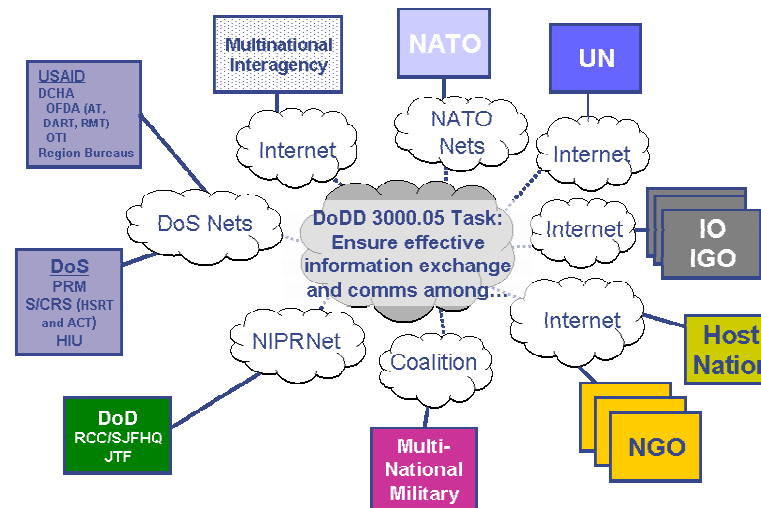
Multinational Interagency

NATO

UN

USAID
DCHA
OFDA (AT, DART, RMT)
OTI
Region Bureaus

Internet

NATO Nets

Internet

DoS Nets

DoDD 3000.05 Task: Ensure effective information exchange and comms among…

Internet

IO
IGO

DoS
PRM
S/CRS (HSRT and ACT)
HIU

Internet

Host Nation

NIPRNet

Coalition

DoD
RCC/SJFHQ
JTF

Multi-National Military

NGO